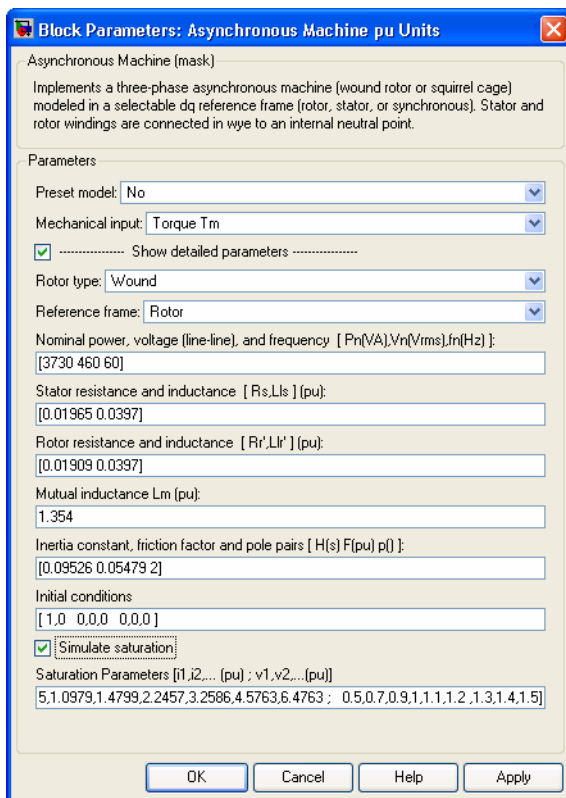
Block Parameters: Asynchronous Machine pu Units

Asynchronous Machine (mask)

Implements a three-phase asynchronous machine (wound rotor or squirrel cage) modeled in a selectable dq reference frame (rotor, stator, or synchronous). Stator and rotor windings are connected in wye to an internal neutral point.

Parameters

Preset model: No

Mechanical input: Torque Tm

---------------- Show detailed parameters ----------------

Rotor type: Wound

Reference frame: Rotor

Nominal power, voltage (line-line), and frequency [ Pn(VA),Vn(Vrms),fn(Hz) ]:

[3730 460 60]

Stator resistance and inductance [ Rs,Lls ] (pu):

[0.01965 0.0397]

Rotor resistance and inductance [ Rr',Llr' ] (pu):

[0.01909 0.0397]

Mutual inductance Lm (pu):

1.354

Inertia constant, friction factor and pole pairs [ H(s) F(pu) p() ]:

[0.09526 0.05479 2]

Initial conditions

[ 1,0 0,0,0 0,0,0 ]

Simulate saturation

Saturation Parameters [i1,i2,... (pu) ; v1,v2,...(pu)]

5,1.0979,1.4799,2.2457,3.2586,4.5763,6.4763 ; 0.5,0.7,0.9,1,1.1,1.2 ,1.3,1.4,1.5]

OK Cancel Help Apply